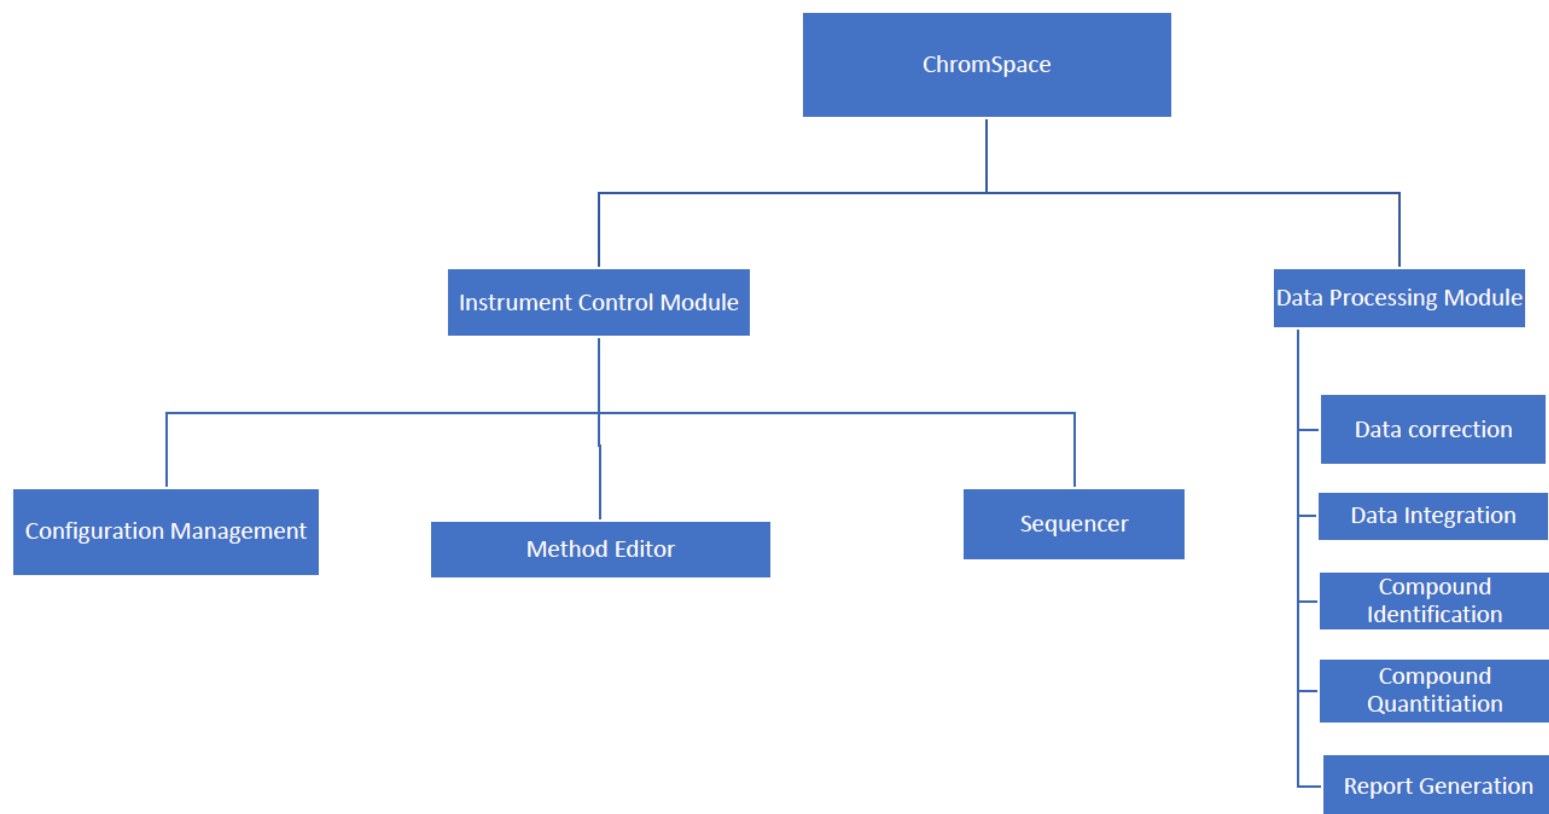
ChromSpace

Instrument Control Module

Data Processing Module

Configuration Management

Method Editor

Sequencer

Data correction

Data Integration

Compound Identification

Compound Quantitiation

Report Generation